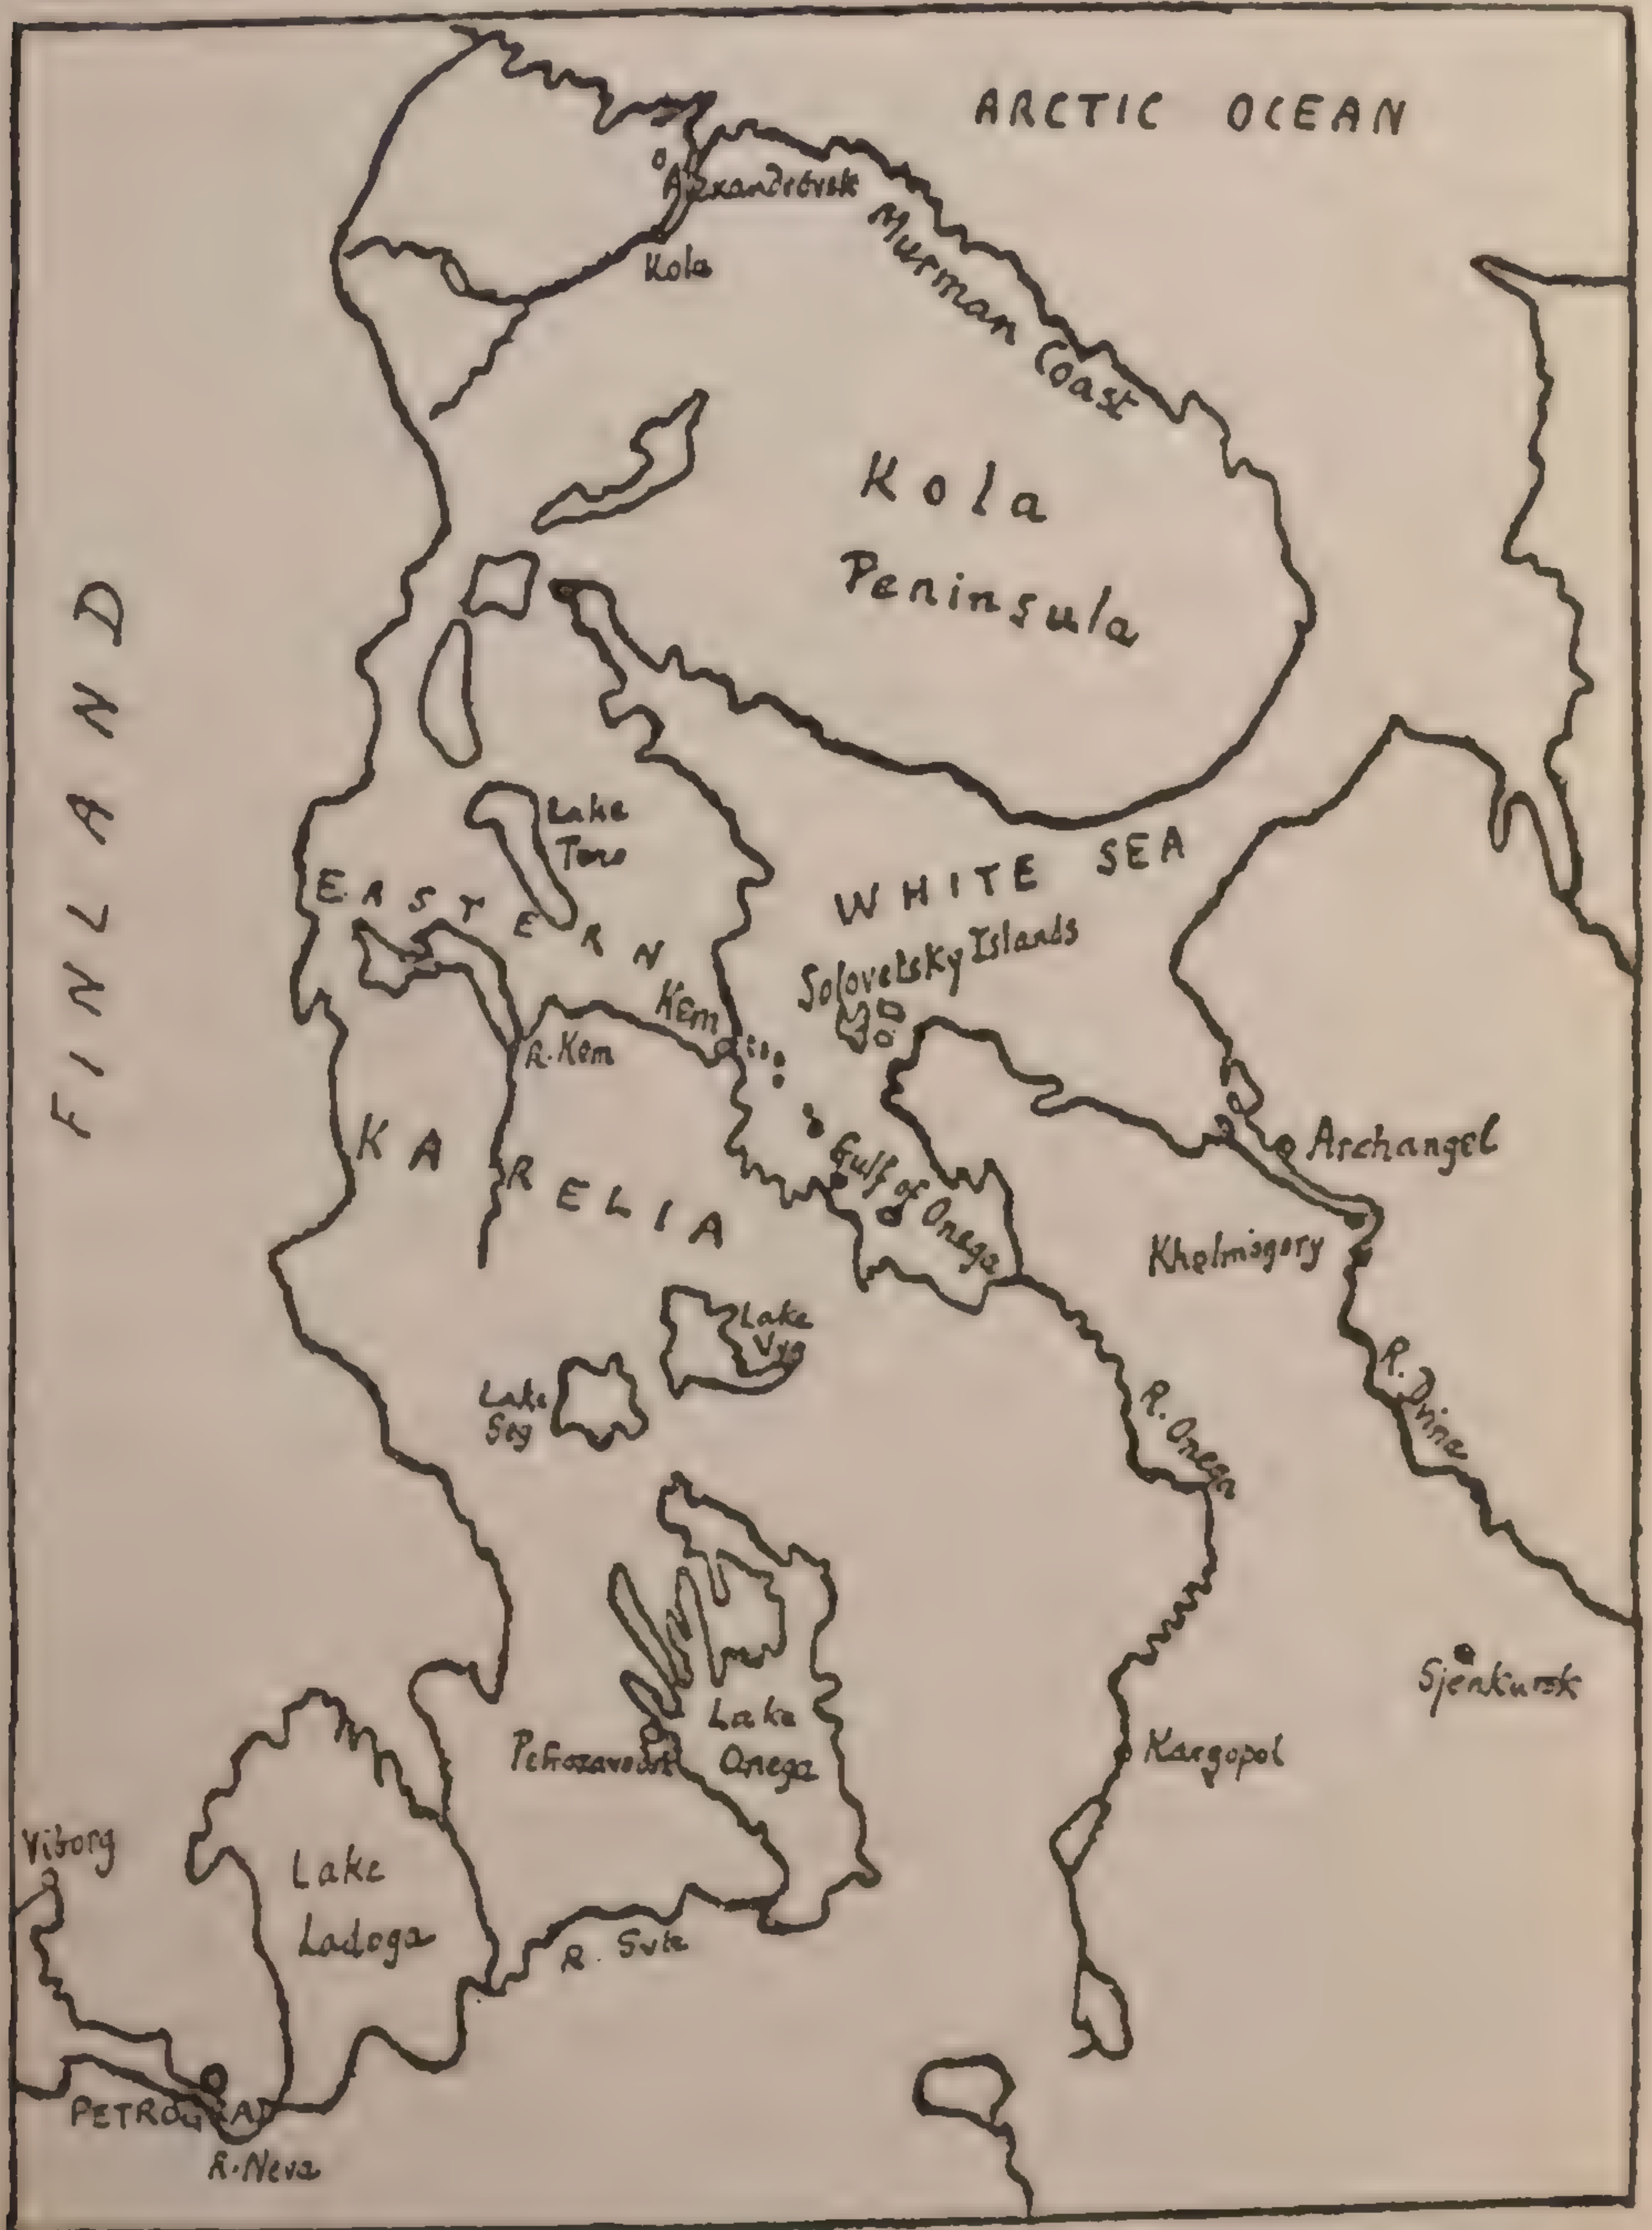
ARCTIC OCEAN

Alexandrovsk

Murman Coast

Kola

Kola Peninsula

FINLAND

Lake Toro

EASTERN

WHITE SEA

Solovetsky Islands

Kem

R. Kem

KARELIA

Gulf of Onega

Archangel

Kholmogory

Lake Vyg

Lake Seg

R. Onega

R. Dvina

Sjenkursk

Lake Onega

Petrozavodsk

Kargopol

Viborg

Lake Ladoga

R. Svir

PETROGRAD

R. Neva